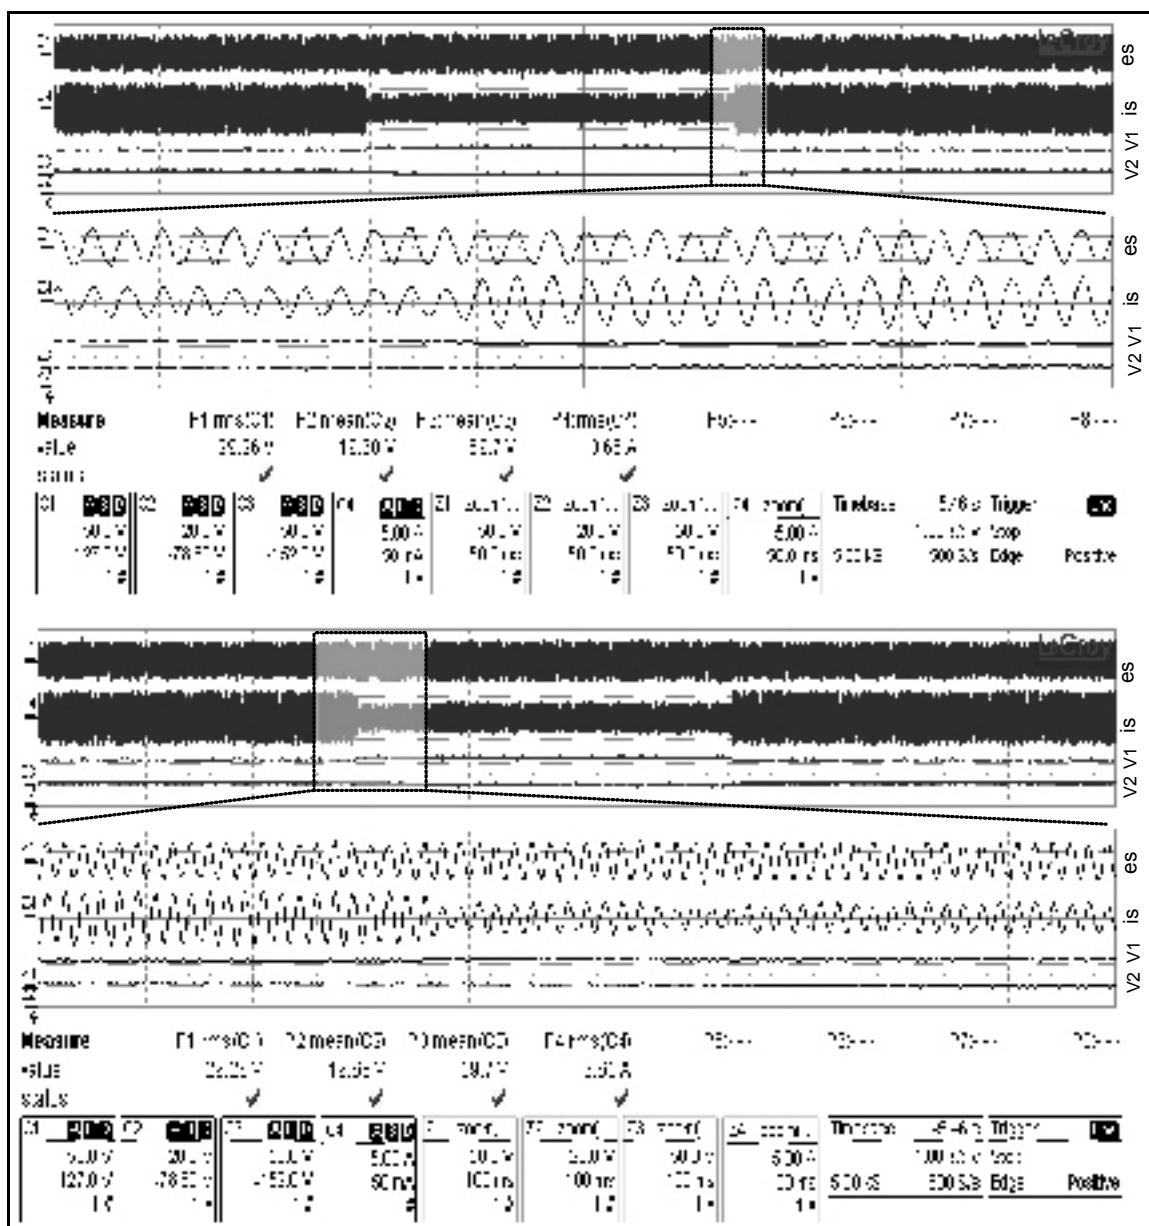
LeCroy
es
is
V2 V1

es
is
V2 V1

Measure P1 rms(C1) P2 mean(C2) P3 mean(C3) P4 rms(C4) P5 --- P6 --- P7 --- P8 ---
value 30.36 V 18.30 V 30.7 V 0.65 A
status ✓ ✓ ✓ ✓

C1 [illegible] 50.0 V 127.0 V 1
C2 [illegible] 20.0 V -78.50 V 1
C3 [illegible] 50.0 V -152.0 V 1
C4 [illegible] 5.00 A 50 mA 1
Z1 zoom(1) 50.0 V 50.0 ms 1
Z2 zoom(1) 20.0 V 50.0 ms 1
Z3 zoom(1) 50.0 V 50.0 ms 1
Z4 zoom(1) 5.00 A 50.0 ms 1
Timebase 5.00 s 5.00 kS 500 S/s
Trigger Stop Edge Positive

LeCroy
es
is
V2 V1

es
is
V2 V1

Measure P1 rms(C1) P2 mean(C2) P3 mean(C3) P4 rms(C4) P5 --- P6 --- P7 --- P8 ---
value 30.35 V 18.38 V 30.7 V 0.50 A
status ✓ ✓ ✓ ✓

C1 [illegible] 50.0 V 127.0 V 1
C2 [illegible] 20.0 V -78.50 V 1
C3 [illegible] 50.0 V -152.0 V 1
C4 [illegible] 5.00 A 50 mA
Z1 zoom(1) 50.0 V 100 ms 1
Z2 zoom(1) 20.0 V 100 ms 1
Z3 zoom(1) 50.0 V 100 ms 1
Z4 zoom(1) 5.00 A 100 ms 1
Timebase 5.00 kS 500 S/s
Trigger 1.00 V Stop Edge Positive